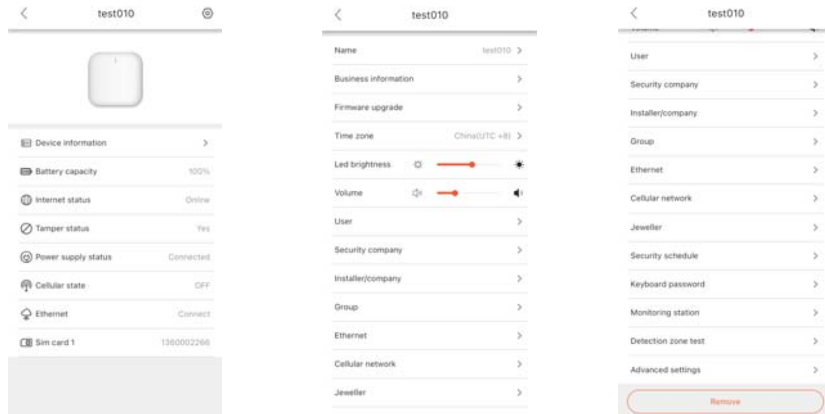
test010

Device information

Battery capacity 100%

Internet status Online

Tamper status Yes

Power supply status Connected

Cellular state OFF

Ethernet Connect

Sim card 1 1360002266

test010

Name test010

Business information

Firmware upgrade

Time zone China(UTC +8)

Led brightness

Volume

User

Security company

Installer/company

Group

Ethernet

Cellular network

Jeweller

test010

Volume

User

Security company

Installer/company

Group

Ethernet

Cellular network

Jeweller

Security schedule

Keyboard password

Monitoring station

Detection zone test

Advanced settings

Remove